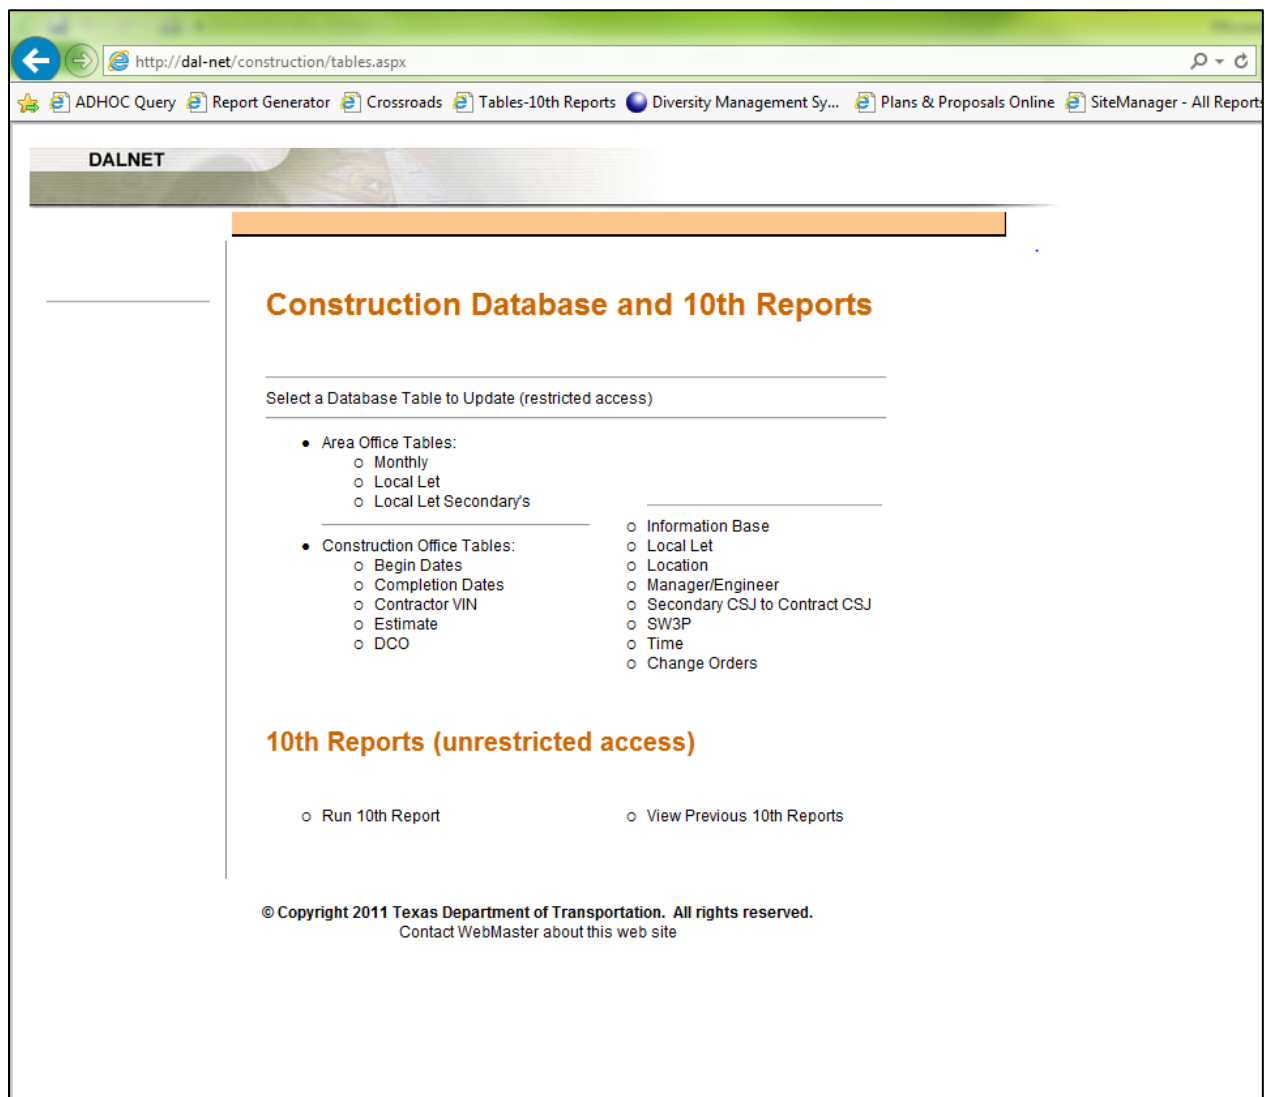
http://dal-net/construction/tables.aspx

ADHOC Query | Report Generator | Crossroads | Tables-10th Reports | Diversity Management Sy... | Plans & Proposals Online | SiteManager - All Reports

DALNET

Construction Database and 10th Reports

Select a Database Table to Update (restricted access)

- Area Office Tables:
  - Monthly
  - Local Let
  - Local Let Secondary's

- Construction Office Tables:
  - Begin Dates
  - Completion Dates
  - Contractor VIN
  - Estimate
  - DCO

  - Information Base
  - Local Let
  - Location
  - Manager/Engineer
  - Secondary CSJ to Contract CSJ
  - SW3P
  - Time
  - Change Orders

10th Reports (unrestricted access)

- Run 10th Report
- View Previous 10th Reports

© Copyright 2011 Texas Department of Transportation. All rights reserved.
Contact WebMaster about this web site